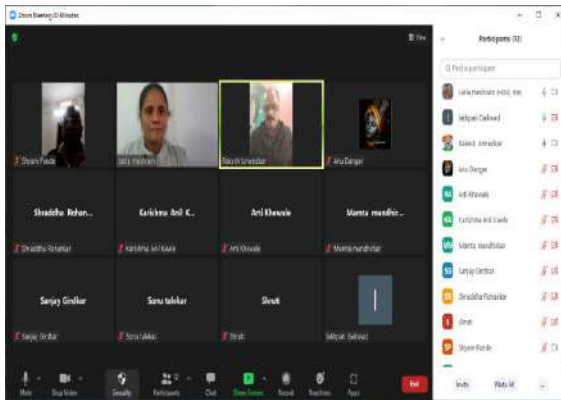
Zoom Meeting 40-Minutes

View

Participants (12)

Find a participant

Shyam Pande
Lata meshram
Rakesh Umredkar
Anu Dangar

Shraddha Rohan...
Karishma Anil K...
Arti Khawale
Mamta mandhir...

Shraddha Rohankar
Karishma Anil Kavle
Arti Khawale
Mamta mandhir

Sanjay Girdhar
Sonu talekar
Shruti

Sanjay Girdhar
Sonu talekar
Shruti
Jatipan Gaikwad

Lata meshram (Host, me)
Jatipan Gaikwad
Rakesh Umredkar
Anu Dangar
Arti Khawale
Karishma Anil Kavle
Mamta mandhirkar
Sanjay Girdhar
Shraddha Rohankar
shruti
Shyam Pande

Mute
Stop Video
Security
Participants
Chat
Share Screen
Record
Reactions
Apps
End

Invite
Mute All
...